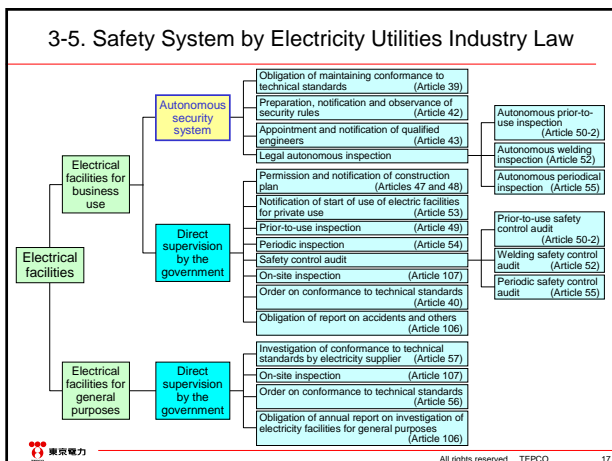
3-5. Safety System by Electricity Utilities Industry Law

Electrical facilities

Electrical facilities for business use

Autonomous security system

Obligation of maintaining conformance to technical standards (Article 39)

Preparation, notification and observance of security rules (Article 42)

Appointment and notification of qualified engineers (Article 43)

Legal autonomous inspection

Autonomous prior-to-use inspection (Article 50-2)

Autonomous welding inspection (Article 52)

Autonomous periodical inspection (Article 55)

Direct supervision by the government

Permission and notification of construction plan (Articles 47 and 48)

Notification of start of use of electric facilities for private use (Article 53)

Prior-to-use inspection (Article 49)

Periodic inspection (Article 54)

Safety control audit

On-site inspection (Article 107)

Order on conformance to technical standards (Article 40)

Obligation of report on accidents and others (Article 106)

Prior-to-use safety control audit (Article 50-2)

Welding safety control audit (Article 52)

Periodic safety control audit (Article 55)

Electrical facilities for general purposes

Direct supervision by the government

Investigation of conformance to technical standards by electricity supplier (Article 57)

On-site inspection (Article 107)

Order on conformance to technical standards (Article 56)

Obligation of annual report on investigation of electricity facilities for general purposes (Article 106)

東京電力

All rights reserved. TEPCO

17